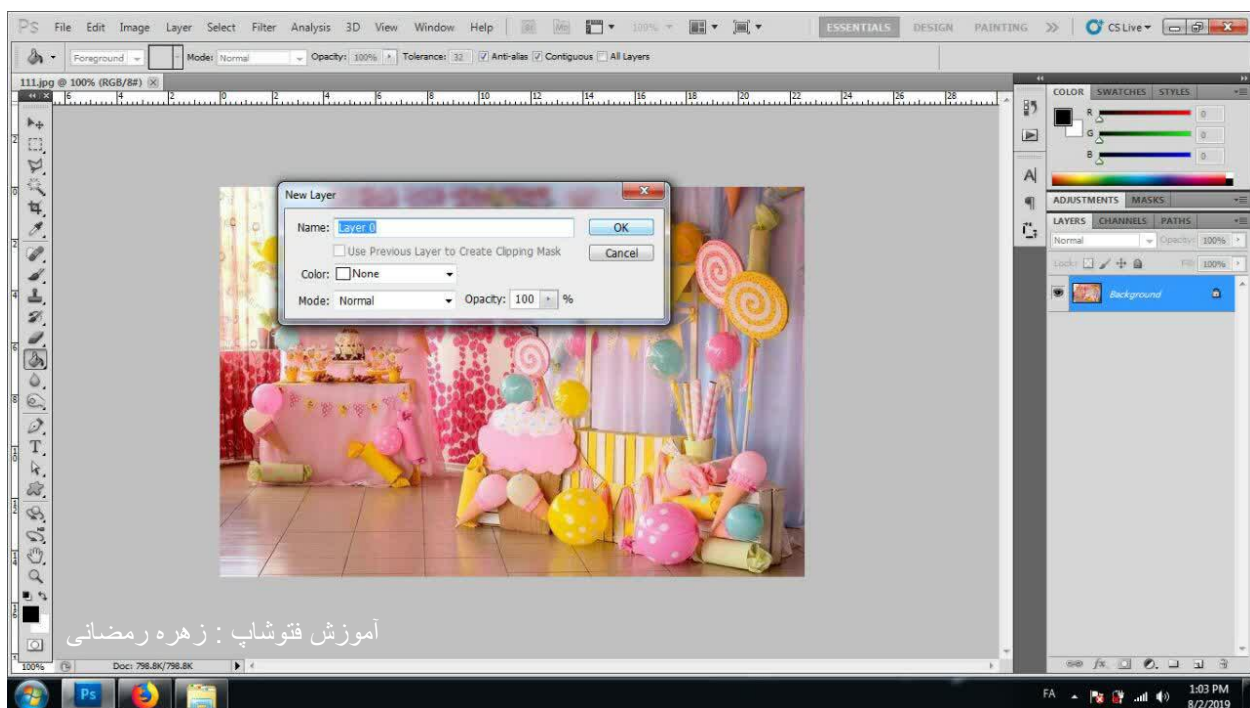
Ps File Edit Image Layer Select Filter Analysis 3D View Window Help

100%

ESSENTIALS DESIGN PAINTING >> CS Live

Foreground Mode: Normal Opacity: 100% Tolerance: 32 Anti-alias Contiguous All Layers

111.jpg @ 100% (RGB/8#)

New Layer

Name: Layer 0

OK

Use Previous Layer to Create Clipping Mask

Cancel

Color: None

Mode: Normal Opacity: 100 %

COLOR SWATCHES STYLES

R 0

G 0

B 0

ADJUSTMENTS MASKS

LAYERS CHANNELS PATHS

Normal Opacity: 100%

Lock: Fill: 100%

Background

آموزش فتوشاپ : زهره رمضانی

100% Doc: 798.8K/798.8K

FA 1:03 PM 8/2/2019